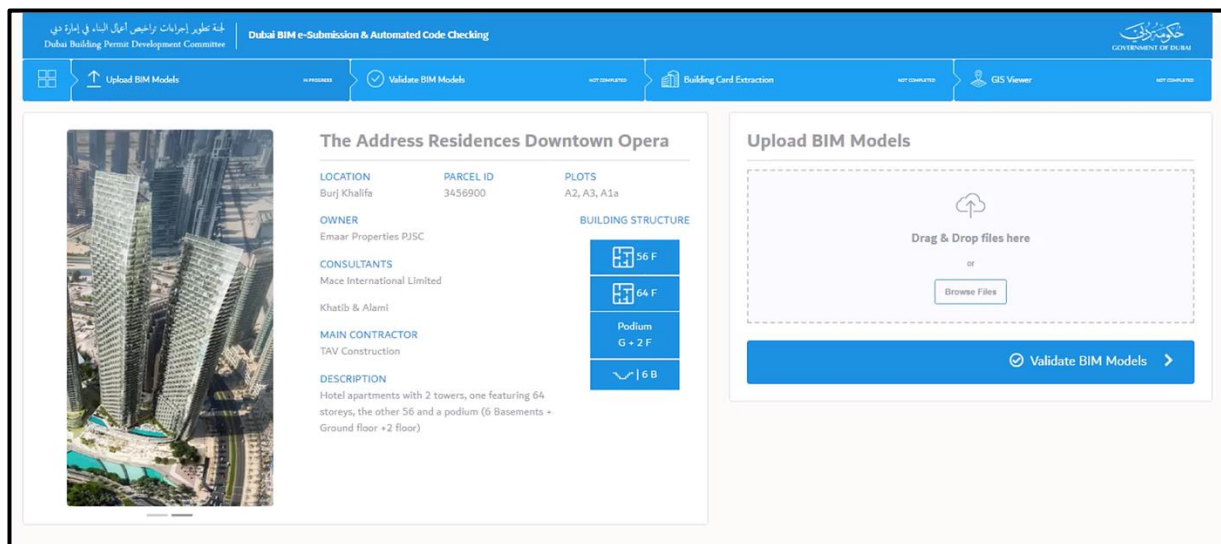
لجنة تطوير إجراءات تراخيص أعمال البناء في إمارة دبي
Dubai Building Permit Development Committee

Dubai BIM e-Submission & Automated Code Checking

حكومة دبي
GOVERNMENT OF DUBAI

Upload BIM Models IN PROGRESS
Validate BIM Models NOT COMPLETED
Building Card Extraction NOT COMPLETED
GIS Viewer NOT COMPLETED

The Address Residences Downtown Opera

LOCATION
Burj Khalifa

PARCEL ID
3456900

PLOTS
A2, A3, A1a

OWNER
Emaar Properties PJSC

BUILDING STRUCTURE

56 F

64 F

Podium
G + 2 F

6 B

CONSULTANTS
Mace International Limited

Khatib & Alami

MAIN CONTRACTOR
TAV Construction

DESCRIPTION
Hotel apartments with 2 towers, one featuring 64 storeys, the other 56 and a podium (6 Basements + Ground floor +2 floor)

Upload BIM Models

Drag & Drop files here

or

Browse Files

Validate BIM Models